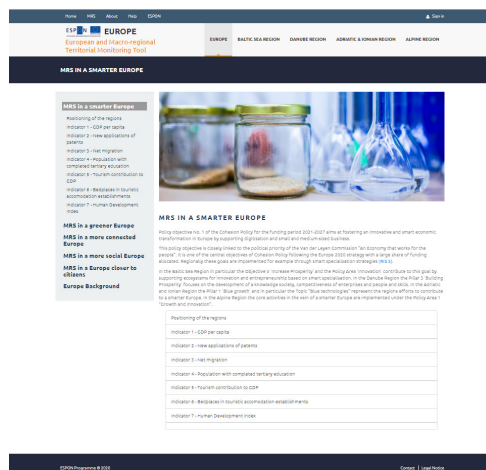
Home MRS About Help ESPON

Sign in

ESPON EUROPE

European and Macro-regional Territorial Monitoring Tool

EUROPE BALTIC SEA REGION DANUBE REGION ADRIATIC & IONIAN REGION ALPINE REGION

MRS IN A SMARTER EUROPE

MRS in a smarter Europe

Positioning of the regions
Indicator 1 - GDP per capita
Indicator 2 - New applications of patents
Indicator 3 - Net migration
Indicator 4 - Population with completed tertiary education
Indicator 5 - Tourism contribution to GDP
Indicator 6 - Bedplaces in touristic accomodation establishments
Indicator 7 - Human Development Index

MRS in a greener Europe

MRS in a more connected Europe

MRS in a more social Europe

MRS in a Europe closer to citizens

Europe Background

MRS IN A SMARTER EUROPE

Policy objective no. 1 of the Cohesion Policy for the funding period 2021-2027 aims at fostering an innovative and smart economic transformation in Europe by supporting digitisation and small and medium-sized businesses.

This policy objective is closely linked to the political priority of the Von der Leyen Commission "An Economy that works for the people". It is one of the central objectives of Cohesion Policy following the Europe 2020 strategy with a large share of funding allocated. Regionally these goals are implemented for example through smart specialisation strategies (RIS3).

In the Baltic Sea Region in particular the Objective 2 'Increase Prosperity' and the Policy area 'Innovation' contribute to this goal by supporting ecosystems for innovation and entrepreneurship based on smart specialisation. In the Danube Region the Pillar 2 'Building Prosperity' focuses on the development of a knowledge society, competitiveness of enterprises and people and skills. In the Adriatic and Ionian Region the Pillar 1 'Blue growth' and in particular the Topic "Blue technologies" represent the region's efforts to contribute to a smarter Europe. In the Alpine Region the core activities in the vein of a smarter Europe are implemented under the Policy Area 1 "Growth and Innovation".

Positioning of the regions

Indicator 1 - GDP per capita

Indicator 2 - New applications of patents

Indicator 3 - Net migration

Indicator 4 - Population with completed tertiary education

Indicator 5 - Tourism contribution to GDP

Indicator 6 - Bedplaces in touristic accomodation establishments

Indicator 7 - Human Development Index

ESPON Programme © 2020

Contact | Legal Notice